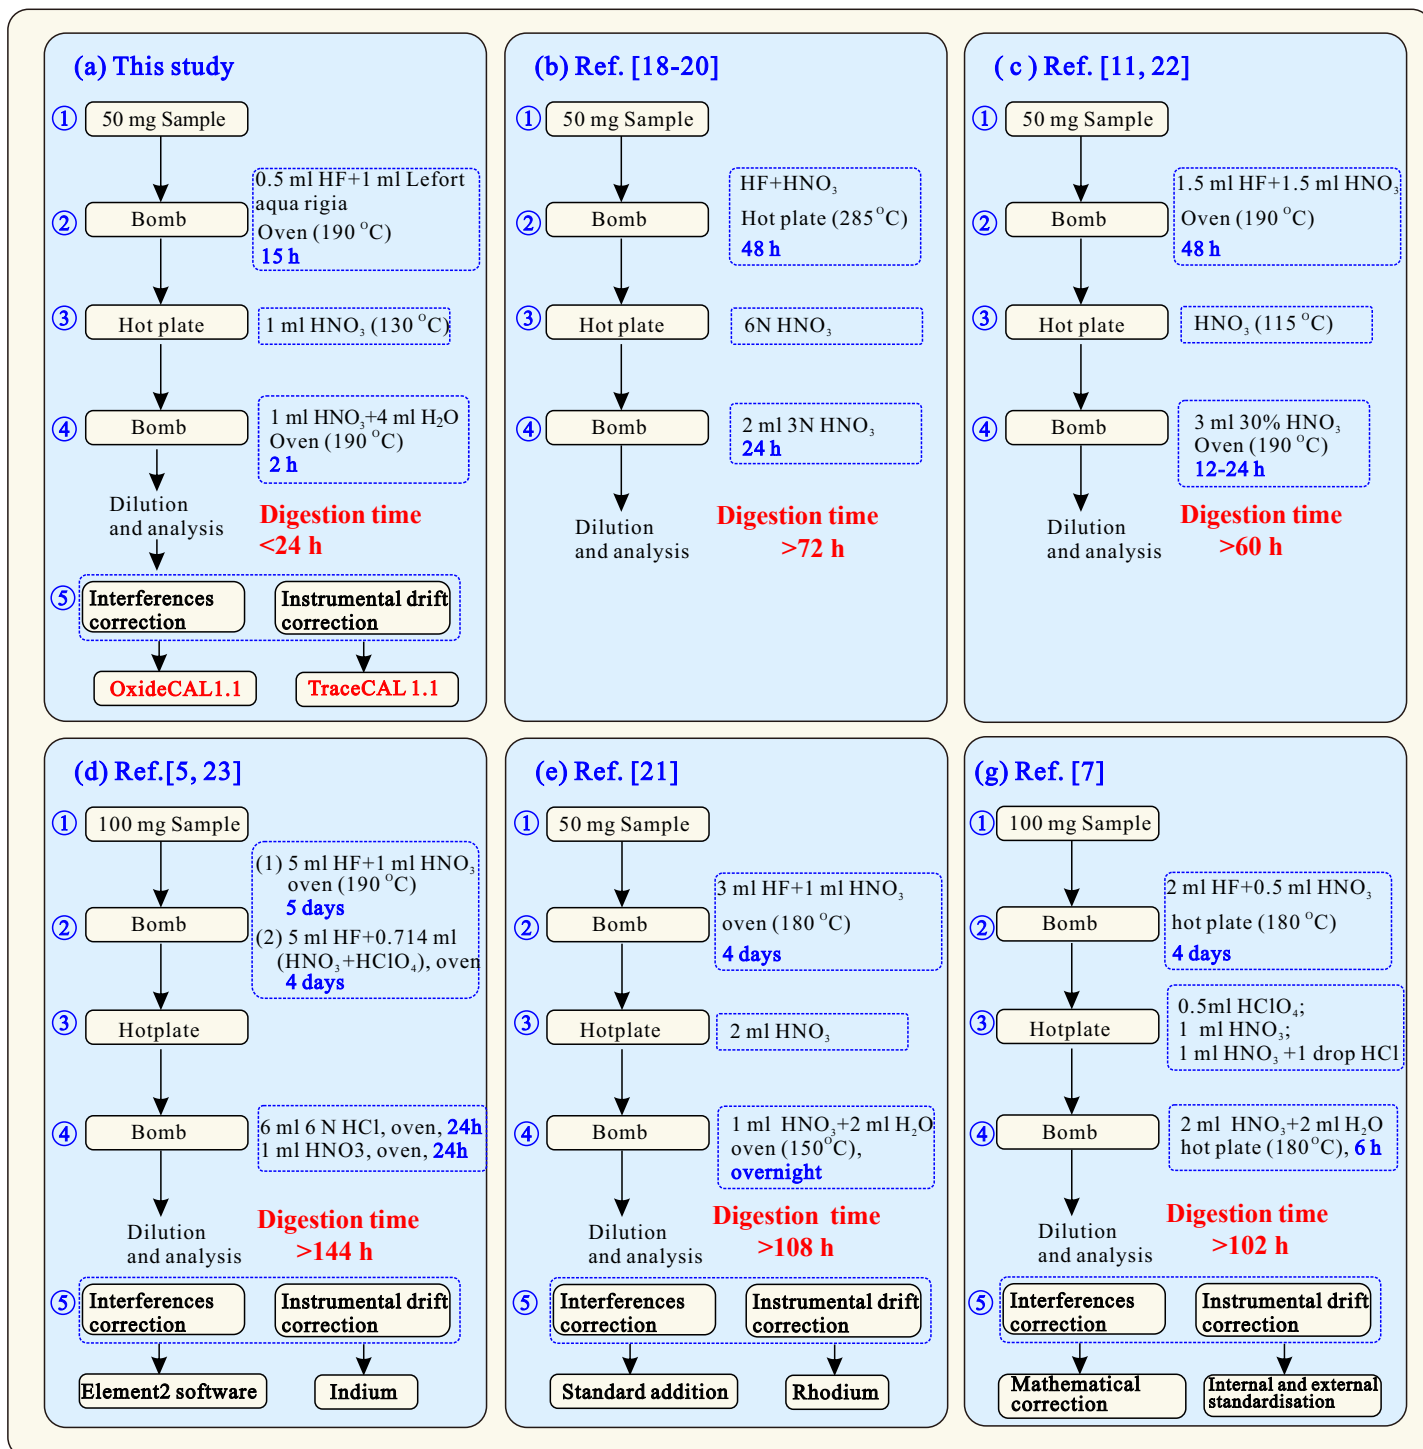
(a) This study

① 50 mg Sample

② Bomb
0.5 ml HF+1 ml Lefort aqua rigia
Oven (190 $^{o}$C)
15 h

③ Hot plate
1 ml $HNO_3$ (130 $^{o}$C)

④ Bomb
1 ml $HNO_3$+4 ml $H_2O$
Oven (190 $^{o}$C)
2 h

Dilution and analysis

Digestion time
<24 h

⑤ Interferences correction
Instrumental drift correction

OxideCAL1.1
TraceCAL 1.1

(b) Ref. [18-20]

① 50 mg Sample

② Bomb
HF+$HNO_3$
Hot plate (285 $^{o}$C)
48 h

③ Hot plate
6N $HNO_3$

④ Bomb
2 ml 3N $HNO_3$
24 h

Dilution and analysis

Digestion time
>72 h

( c ) Ref. [11, 22]

① 50 mg Sample

② Bomb
1.5 ml HF+1.5 ml $HNO_3$
Oven (190 $^{o}$C)
48 h

③ Hot plate
$HNO_3$ (115 $^{o}$C)

④ Bomb
3 ml 30% $HNO_3$
Oven (190 $^{o}$C)
12-24 h

Dilution and analysis

Digestion time
>60 h

(d) Ref.[5, 23]

① 100 mg Sample

② Bomb
(1) 5 ml HF+1 ml $HNO_3$
oven (190 $^{o}$C)
5 days
(2) 5 ml HF+0.714 ml ($HNO_3$+$HClO_4$), oven
4 days

③ Hotplate

④ Bomb
6 ml 6 N HCl, oven, 24h
1 ml HNO3, oven, 24h

Dilution and analysis

Digestion time
>144 h

⑤ Interferences correction
Instrumental drift correction

Element2 software
Indium

(e) Ref. [21]

① 50 mg Sample

② Bomb
3 ml HF+1 ml $HNO_3$
oven (180 $^{o}$C)
4 days

③ Hotplate
2 ml $HNO_3$

④ Bomb
1 ml $HNO_3$+2 ml $H_2O$
oven (150$^{o}$C),
overnight

Dilution and analysis

Digestion time
>108 h

⑤ Interferences correction
Instrumental drift correction

Standard addition
Rhodium

(g) Ref. [7]

① 100 mg Sample

② Bomb
2 ml HF+0.5 ml $HNO_3$
hot plate (180 $^{o}$C)
4 days

③ Hotplate
0.5ml $HClO_4$;
1 ml $HNO_3$;
1 ml $HNO_3$ +1 drop HCl

④ Bomb
2 ml $HNO_3$+2 ml $H_2O$
hot plate (180$^{o}$C), 6 h

Dilution and analysis

Digestion time
>102 h

⑤ Interferences correction
Instrumental drift correction

Mathematical correction
Internal and external standardisation